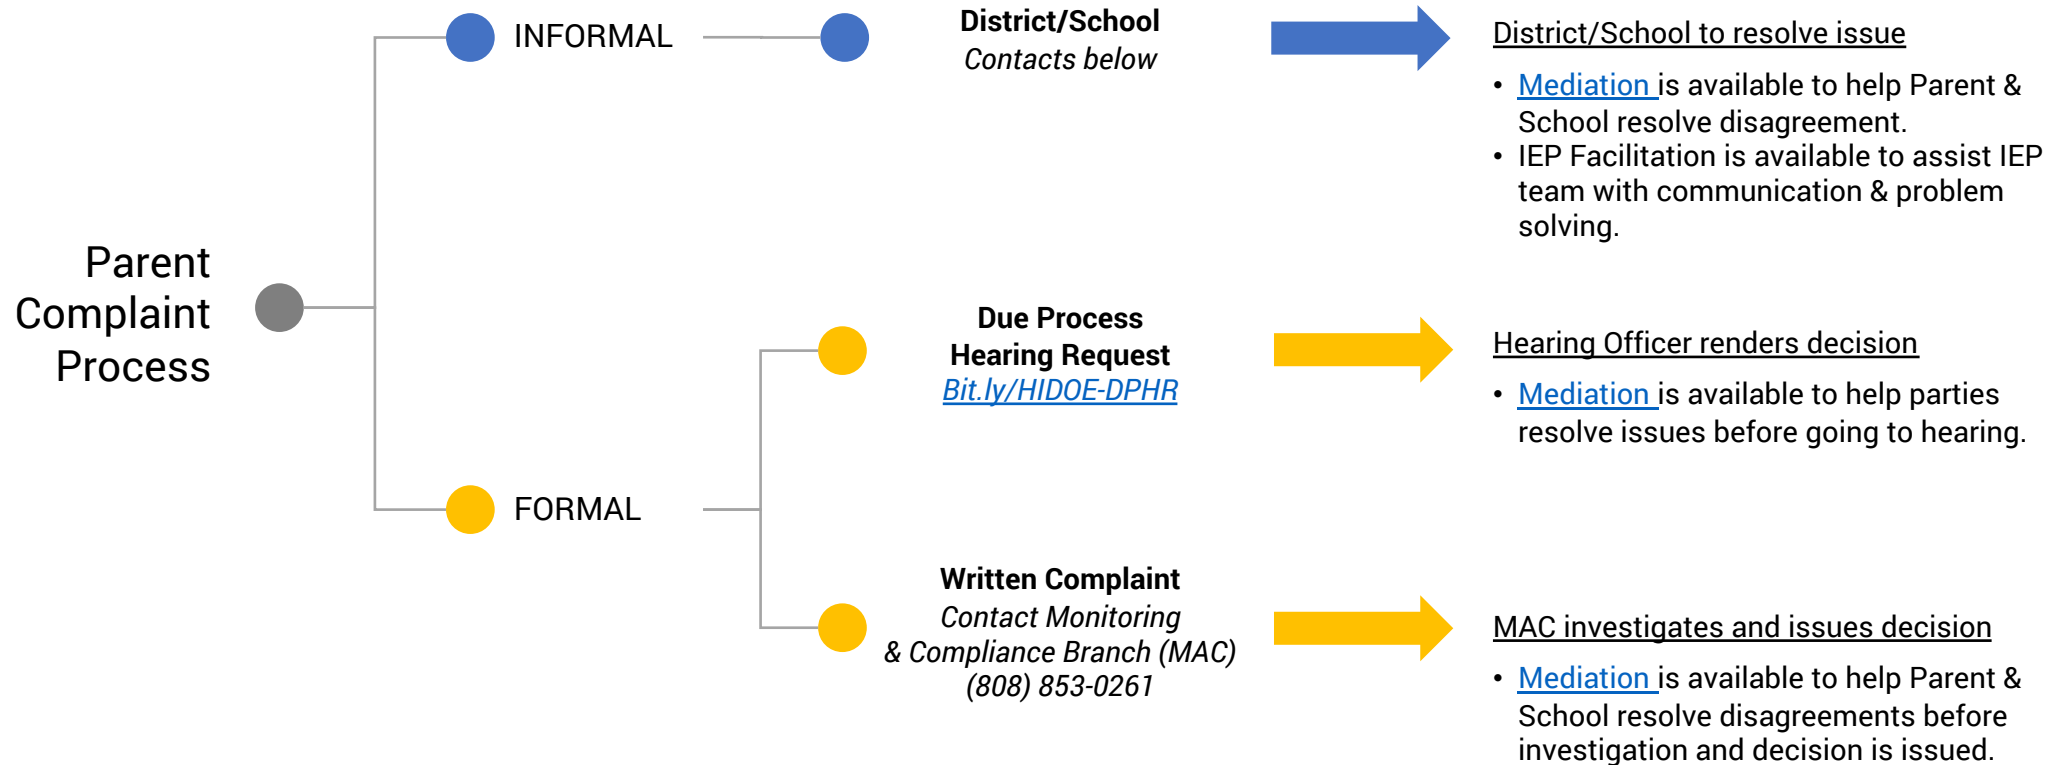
Parent Complaint Process

INFORMAL

District/School
Contacts below

District/School to resolve issue

• Mediation is available to help Parent & School resolve disagreement.
• IEP Facilitation is available to assist IEP team with communication & problem solving.

FORMAL

Due Process
Hearing Request
Bit.ly/HIDOE-DPHR

Hearing Officer renders decision

• Mediation is available to help parties resolve issues before going to hearing.

Written Complaint
Contact Monitoring
& Compliance Branch (MAC)
(808) 853-0261

MAC investigates and issues decision

• Mediation is available to help Parent & School resolve disagreements before investigation and decision is issued.